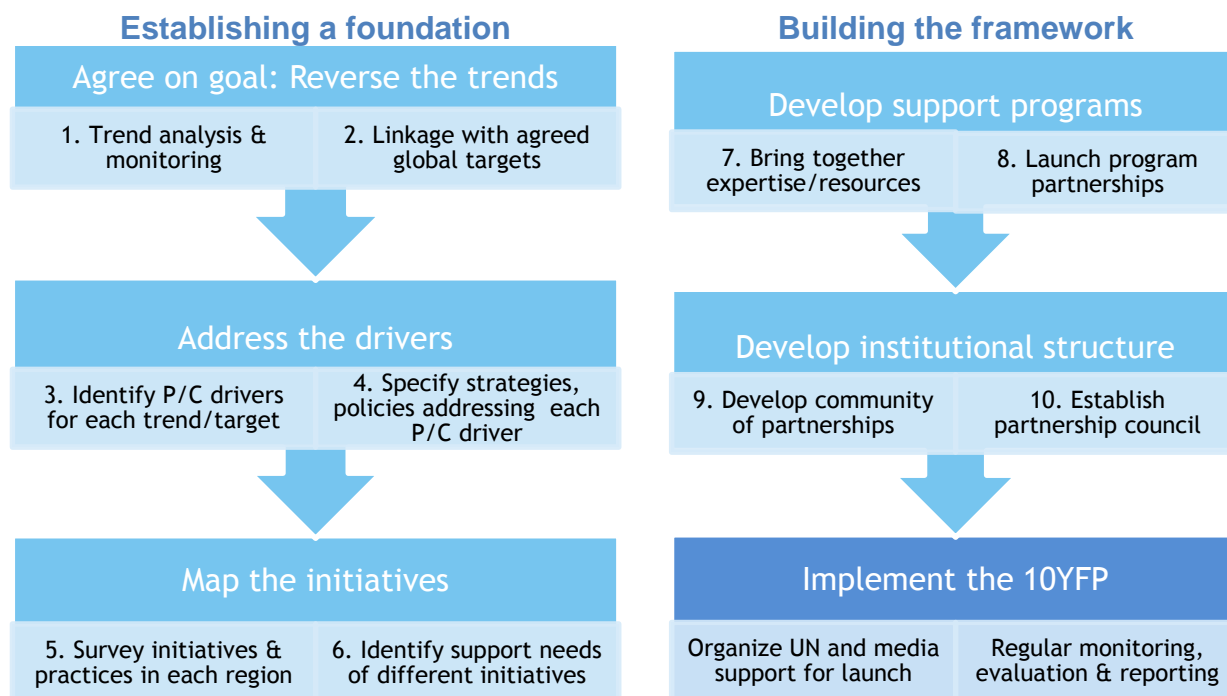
Establishing a foundation

Agree on goal: Reverse the trends

1. Trend analysis & monitoring

2. Linkage with agreed global targets

Address the drivers

3. Identify P/C drivers for each trend/target

4. Specify strategies, policies addressing each P/C driver

Map the initiatives

5. Survey initiatives & practices in each region

6. Identify support needs of different initiatives

Building the framework

Develop support programs

7. Bring together expertise/resources

8. Launch program partnerships

Develop institutional structure

9. Develop community of partnerships

10. Establish partnership council

Implement the 10YFP

Organize UN and media support for launch

Regular monitoring, evaluation & reporting